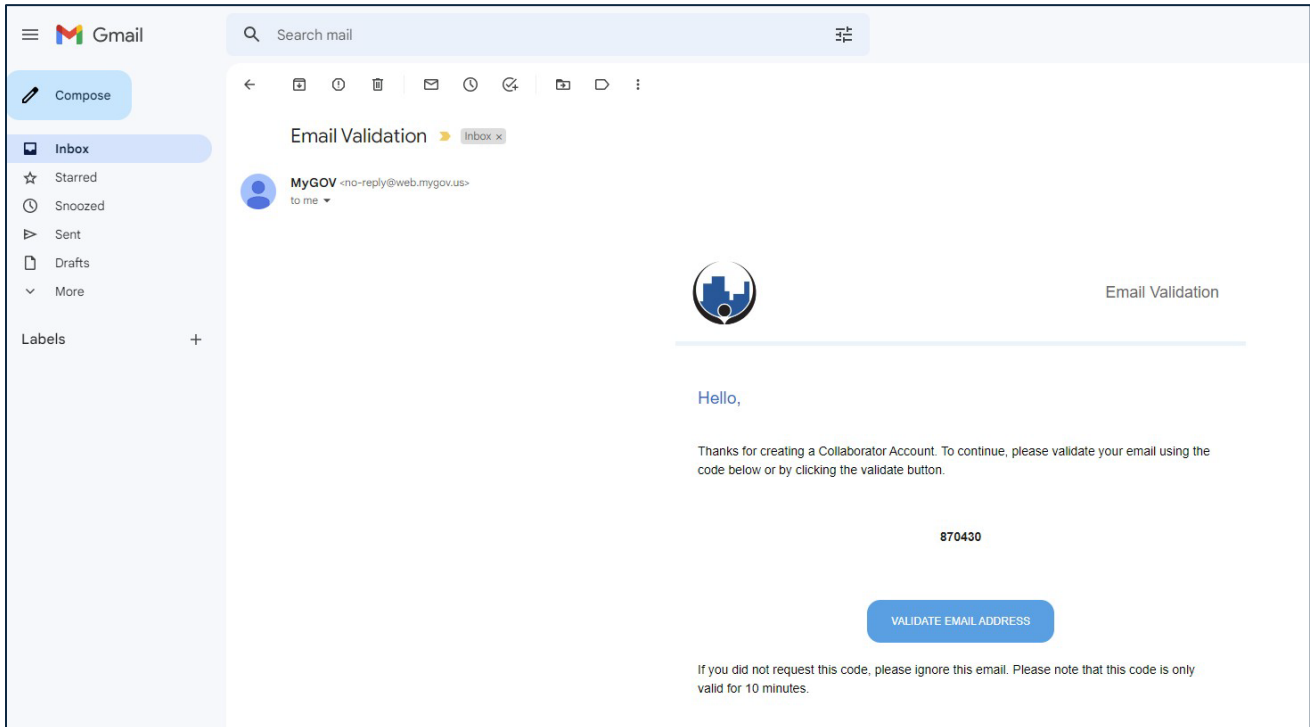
Gmail

Search mail

Compose

Inbox
Starred
Snoozed
Sent
Drafts
More

Labels +

Email Validation Inbox ×

MyGOV <no-reply@web.mygov.us>
to me

Email Validation

Hello,

Thanks for creating a Collaborator Account. To continue, please validate your email using the code below or by clicking the validate button.

870430

VALIDATE EMAIL ADDRESS

If you did not request this code, please ignore this email. Please note that this code is only valid for 10 minutes.